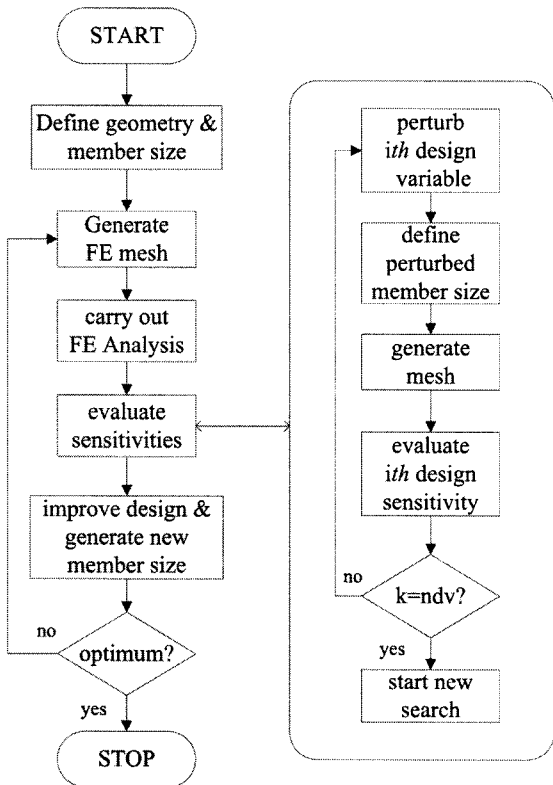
START

Define geometry & member size

Generate FE mesh

carry out FE Analysis

evaluate sensitivities

improve design & generate new member size

optimum?

no

yes

STOP

perturb ith design variable

define perturbed member size

generate mesh

evaluate ith design sensitivity

k=ndv?

no

yes

start new search